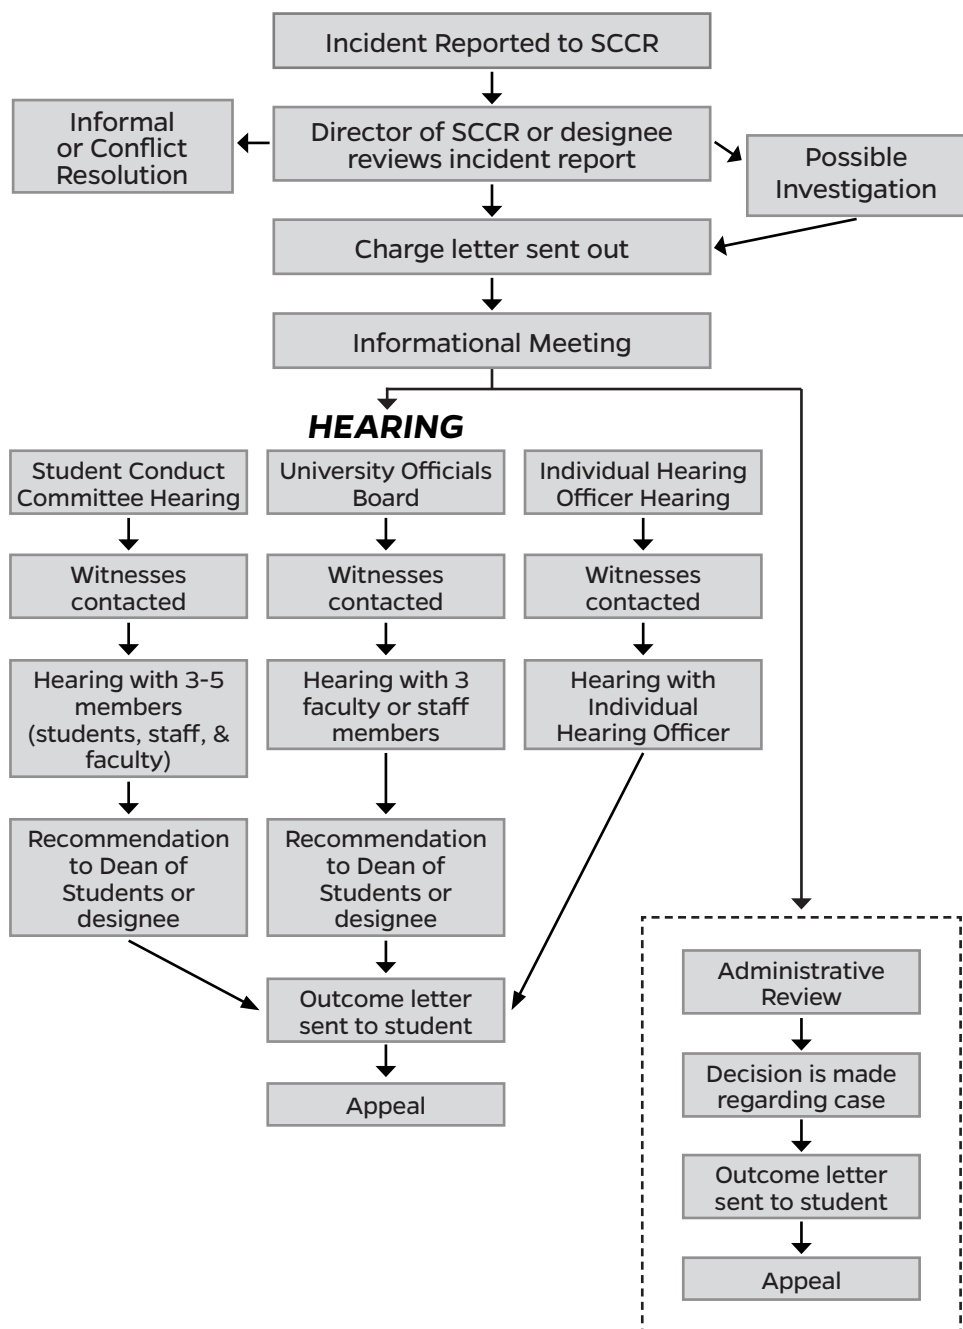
Incident Reported to SCCR

Informal or Conflict Resolution

Director of SCCR or designee reviews incident report

Possible Investigation

Charge letter sent out

Informational Meeting

HEARING

Student Conduct Committee Hearing

Witnesses contacted

Hearing with 3-5 members (students, staff, & faculty)

Recommendation to Dean of Students or designee

University Officials Board

Witnesses contacted

Hearing with 3 faculty or staff members

Recommendation to Dean of Students or designee

Individual Hearing Officer Hearing

Witnesses contacted

Hearing with Individual Hearing Officer

Outcome letter sent to student

Appeal

Administrative Review

Decision is made regarding case

Outcome letter sent to student

Appeal